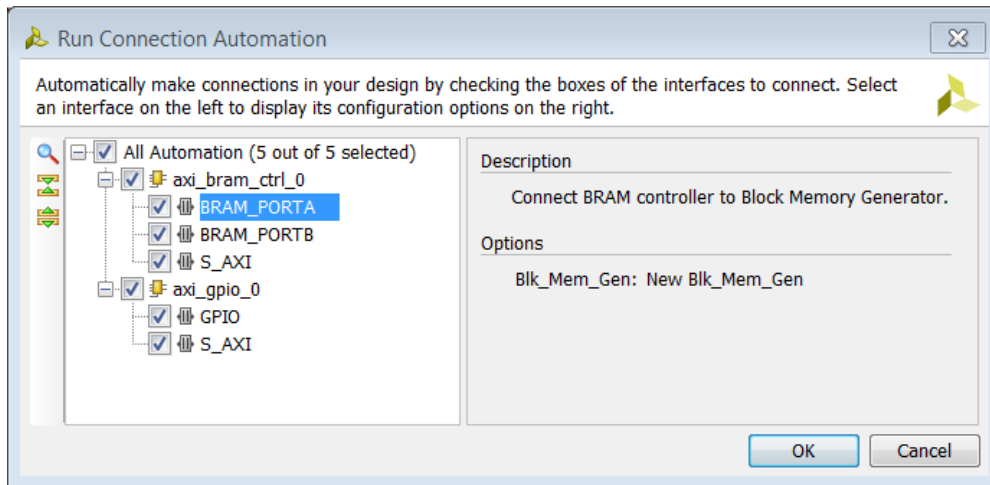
Run Connection Automation

Automatically make connections in your design by checking the boxes of the interfaces to connect. Select an interface on the left to display its configuration options on the right.

All Automation (5 out of 5 selected)
axi_bram_ctrl_0
BRAM_PORTA
BRAM_PORTB
S_AXI
axi_gpio_0
GPIO
S_AXI

Description
Connect BRAM controller to Block Memory Generator.

Options
Blk_Mem_Gen: New Blk_Mem_Gen

OK
Cancel